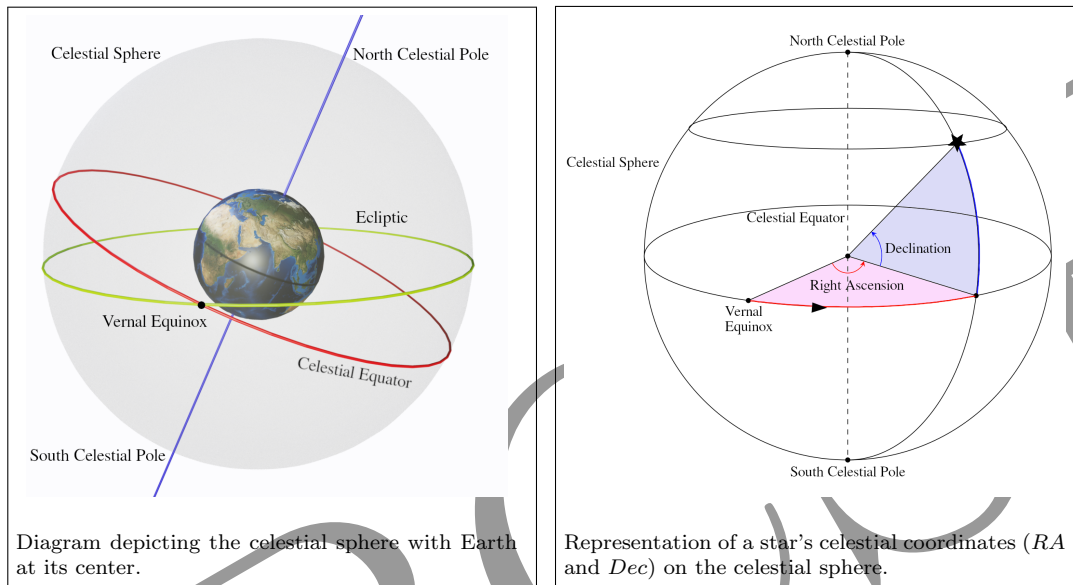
Celestial Sphere

North Celestial Pole

Ecliptic

Vernal Equinox

Celestial Equator

South Celestial Pole

Diagram depicting the celestial sphere with Earth at its center.

North Celestial Pole

Celestial Sphere

Celestial Equator

Declination

Right Ascension

Vernal Equinox

South Celestial Pole

Representation of a star's celestial coordinates ($RA$ and $Dec$) on the celestial sphere.